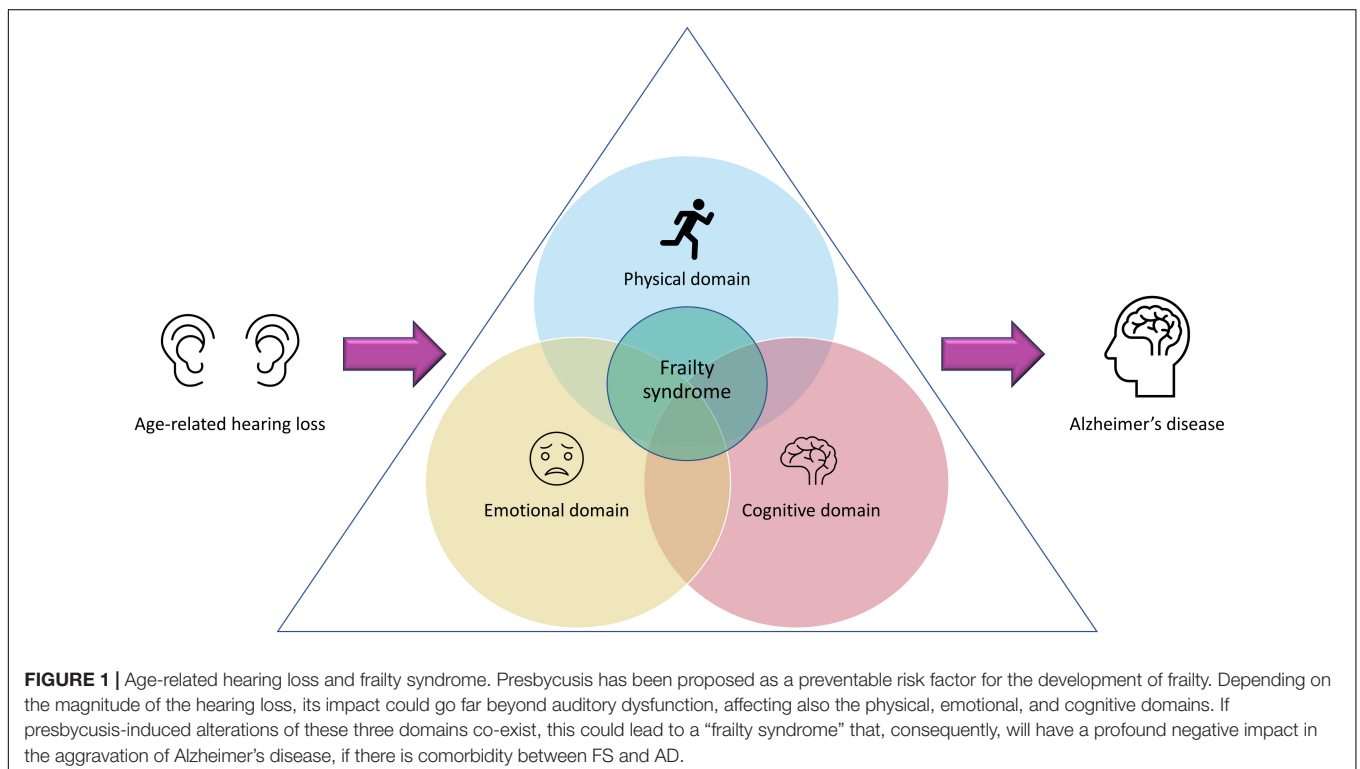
Physical domain

Frailty syndrome

Age-related hearing loss

Alzheimer's disease

Emotional domain

Cognitive domain

**FIGURE 1 |** Age-related hearing loss and frailty syndrome. Presbycusis has been proposed as a preventable risk factor for the development of frailty. Depending on the magnitude of the hearing loss, its impact could go far beyond auditory dysfunction, affecting also the physical, emotional, and cognitive domains. If presbycusis-induced alterations of these three domains co-exist, this could lead to a "frailty syndrome" that, consequently, will have a profound negative impact in the aggravation of Alzheimer's disease, if there is comorbidity between FS and AD.